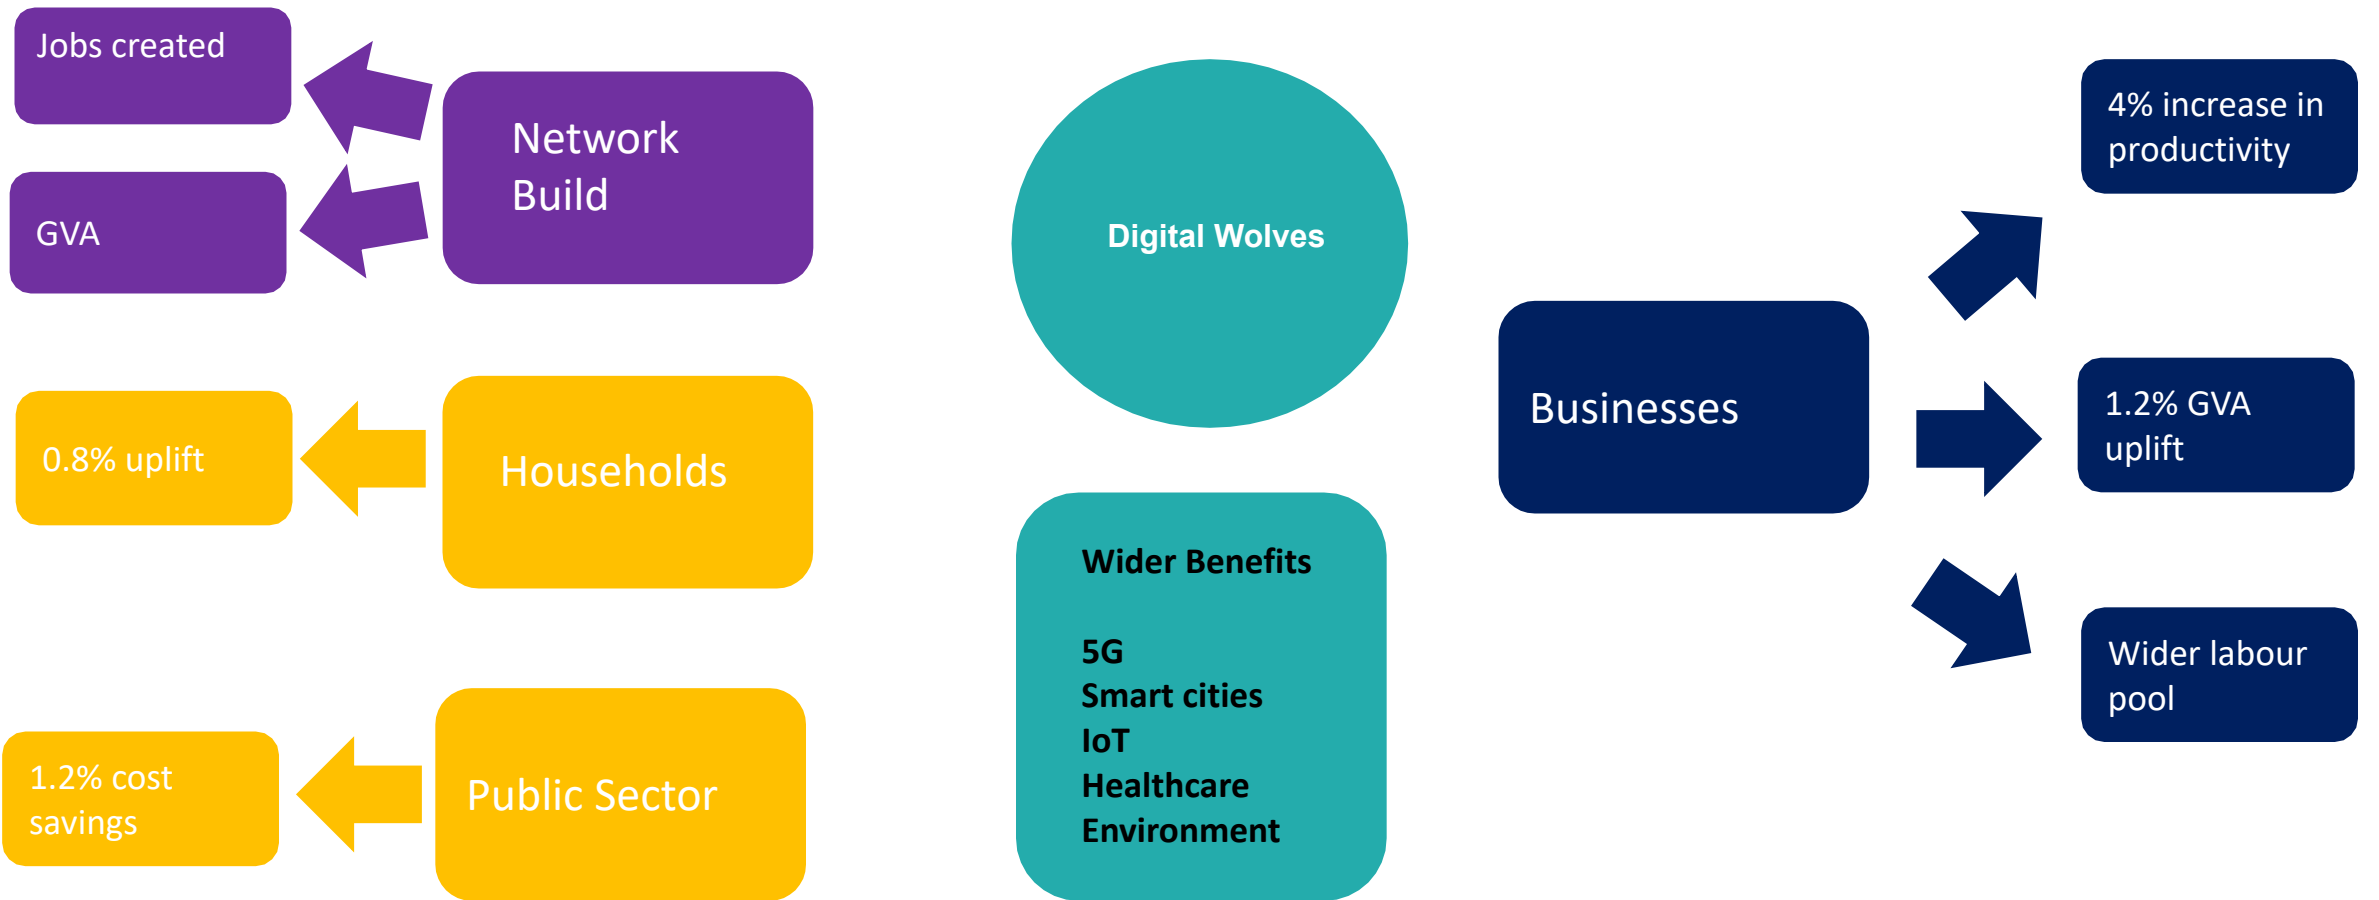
Jobs created

GVA

Network Build

0.8% uplift

Households

1.2% cost savings

Public Sector

Digital Wolves

Wider Benefits

5G
Smart cities
IoT
Healthcare
Environment

Businesses

4% increase in productivity

1.2% GVA uplift

Wider labour pool